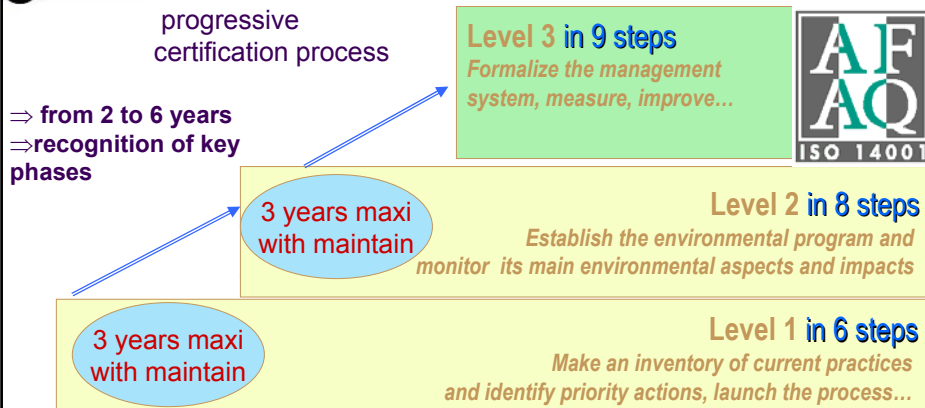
progressive certification process

⇒ from 2 to 6 years
⇒recognition of key phases

Level 3 in 9 steps
Formalize the management system, measure, improve…

AF
AQ
ISO 14001

3 years maxi with maintain

Level 2 in 8 steps
Establish the environmental program and monitor its main environmental aspects and impacts

3 years maxi with maintain

Level 1 in 6 steps
Make an inventory of current practices and identify priority actions, launch the process…